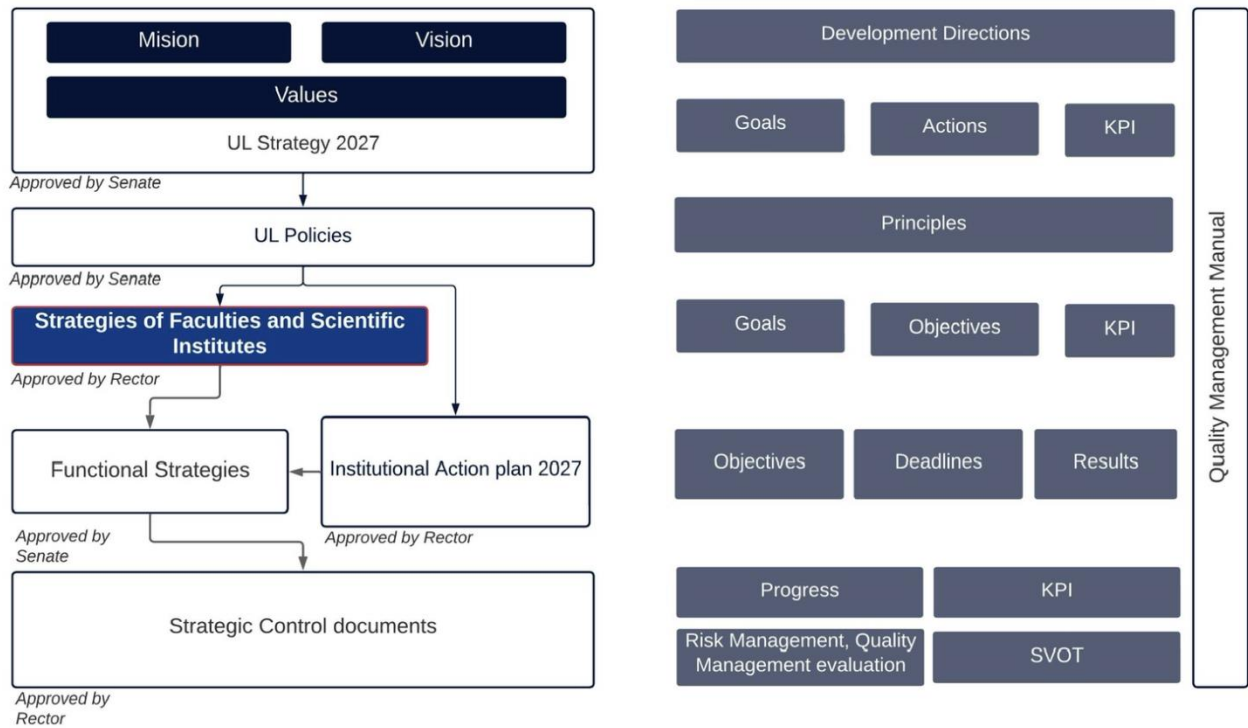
Mision

Vision

Values

UL Strategy 2027

Approved by Senate

UL Policies

Approved by Senate

Strategies of Faculties and Scientific Institutes

Approved by Rector

Functional Strategies

Institutional Action plan 2027

Approved by Senate

Approved by Rector

Strategic Control documents

Approved by Rector

Development Directions

Goals

Actions

KPI

Principles

Goals

Objectives

KPI

Objectives

Deadlines

Results

Progress

KPI

Risk Management, Quality Management evaluation

SVOT

Quality Management Manual